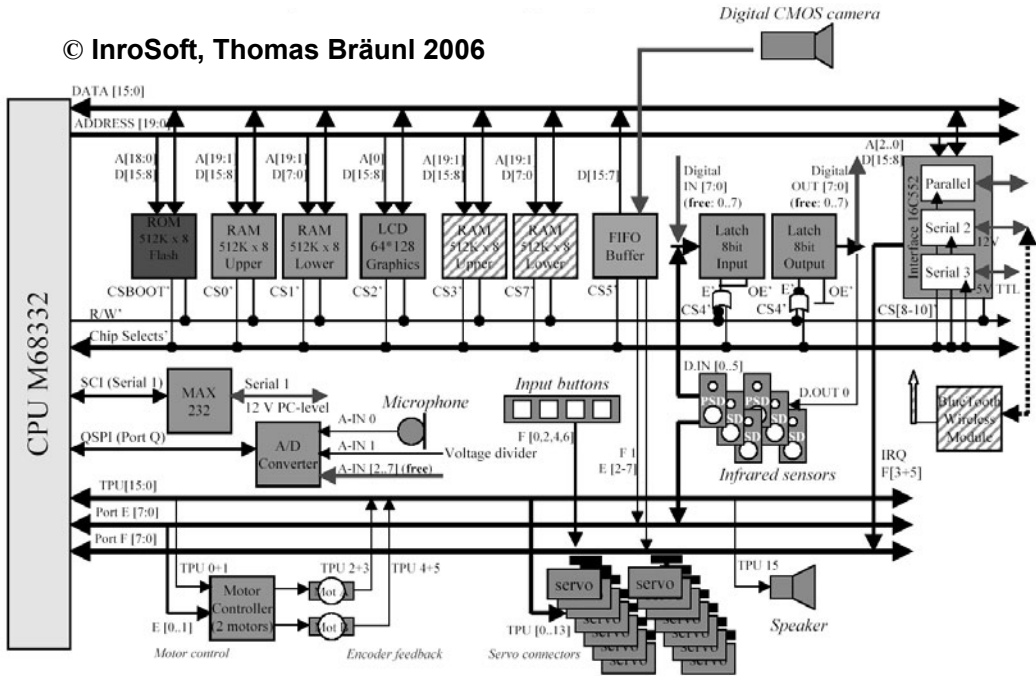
Digital CMOS camera

© InroSoft, Thomas Bräunl 2006

DATA [15:0]

ADDRESS [19:0]

CPU M68332

A[18:0]
D[15:8]

A[19:1]
D[15:8]

A[19:1]
D[7:0]

A[0]
D[15:8]

A[19:1]
D[15:8]

A[19:1]
D[7:0]

D[15:7]

Digital IN [7:0] (free: 0..7)

Digital OUT [7:0] (free: 0..7)

A[2..0]
D[15:8]

ROM 512K x 8 Flash

RAM 512K x 8 Upper

RAM 512K x 8 Lower

LCD 64*128 Graphics

RAM 512K x 8 Upper

RAM 512K x 8 Lower

FIFO Buffer

Latch 8bit Input

Latch 8bit Output

Interface 16C552

Parallel

Serial 2

Serial 3

12V

5V TTL

CSBOOT'

CS0'

CS1'

CS2'

CS3'

CS7'

CS5'

E'

OE'

CS4'

E'

OE'

CS4'

CS[8-10]'

R/W'

Chip Selects'

SCI (Serial 1)

MAX 232

Serial 1
12 V PC-level

Microphone

QSPI (Port Q)

A/D Converter

A-IN 0

A-IN 1

Voltage divider

A-IN [2..7] (free)

Input buttons

F [0,2,4,6]

D.IN [0..5]

D.OUT 0

PSD

SD

PSD

SD

SD

SD

BlueTooth Wireless Module

Infrared sensors

F 1

E [2-7]

IRQ
F[3+5]

TPU[15:0]

Port E [7:0]

Port F [7:0]

TPU 0+1

TPU 2+3

TPU 4+5

Motor Controller (2 motors)

Mot A

Mot B

E [0..1]

Motor control

Encoder feedback

servo

servo

servo

servo

servo

servo

TPU [0..13]

Servo connectors

TPU 15

Speaker